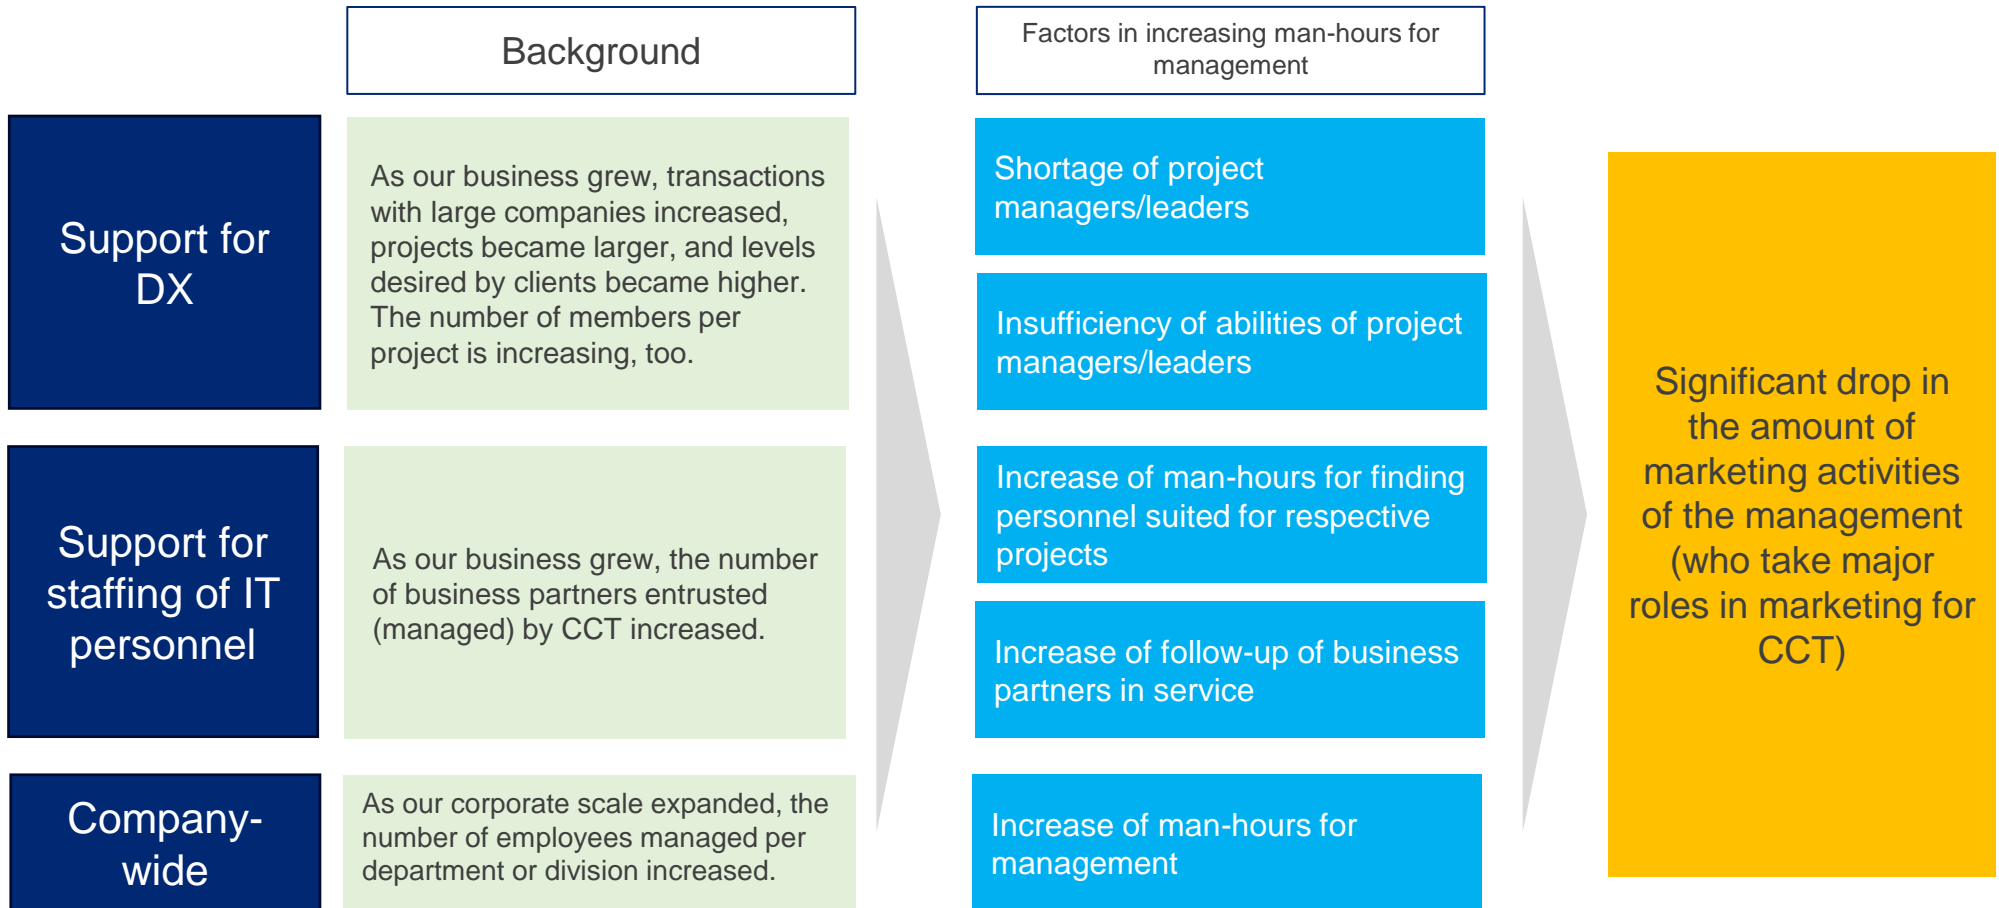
Background

Factors in increasing man-hours for management

Support for DX

As our business grew, transactions with large companies increased, projects became larger, and levels desired by clients became higher. The number of members per project is increasing, too.

Shortage of project managers/leaders

Insufficiency of abilities of project managers/leaders

Support for staffing of IT personnel

As our business grew, the number of business partners entrusted (managed) by CCT increased.

Increase of man-hours for finding personnel suited for respective projects

Increase of follow-up of business partners in service

Company-wide

As our corporate scale expanded, the number of employees managed per department or division increased.

Increase of man-hours for management

Significant drop in the amount of marketing activities of the management (who take major roles in marketing for CCT)